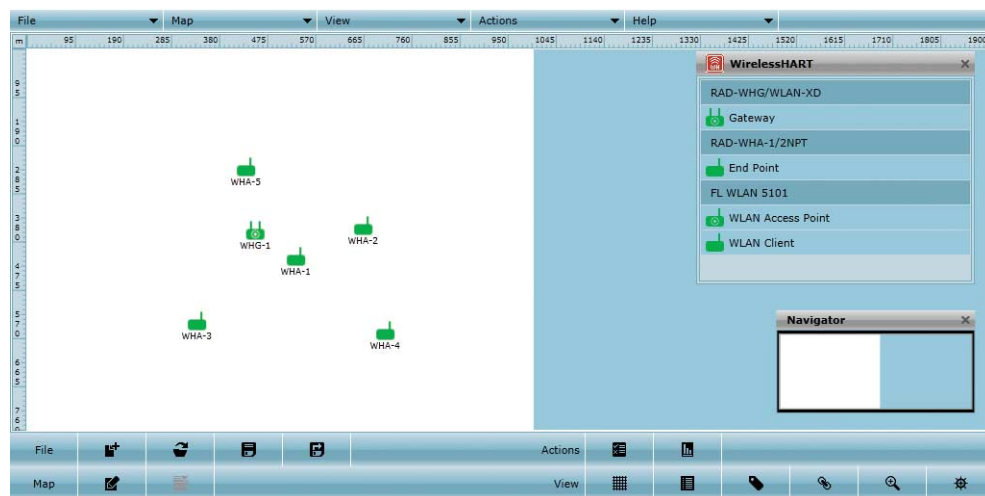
File Map View Actions Help

m 95 190 285 380 475 570 665 760 855 950 1045 1140 1235 1330 1425 1520 1615 1710 1805 1900

95 190 285 380 475 570 665 760

WHA-5
WHG-1
WHA-2
WHA-1
WHA-3
WHA-4

WirelessHART
RAD-WHG/WLAN-XD
Gateway
RAD-WHA-1/2NPT
End Point
FL WLAN 5101
WLAN Access Point
WLAN Client

Navigator

File
Actions
Map
View